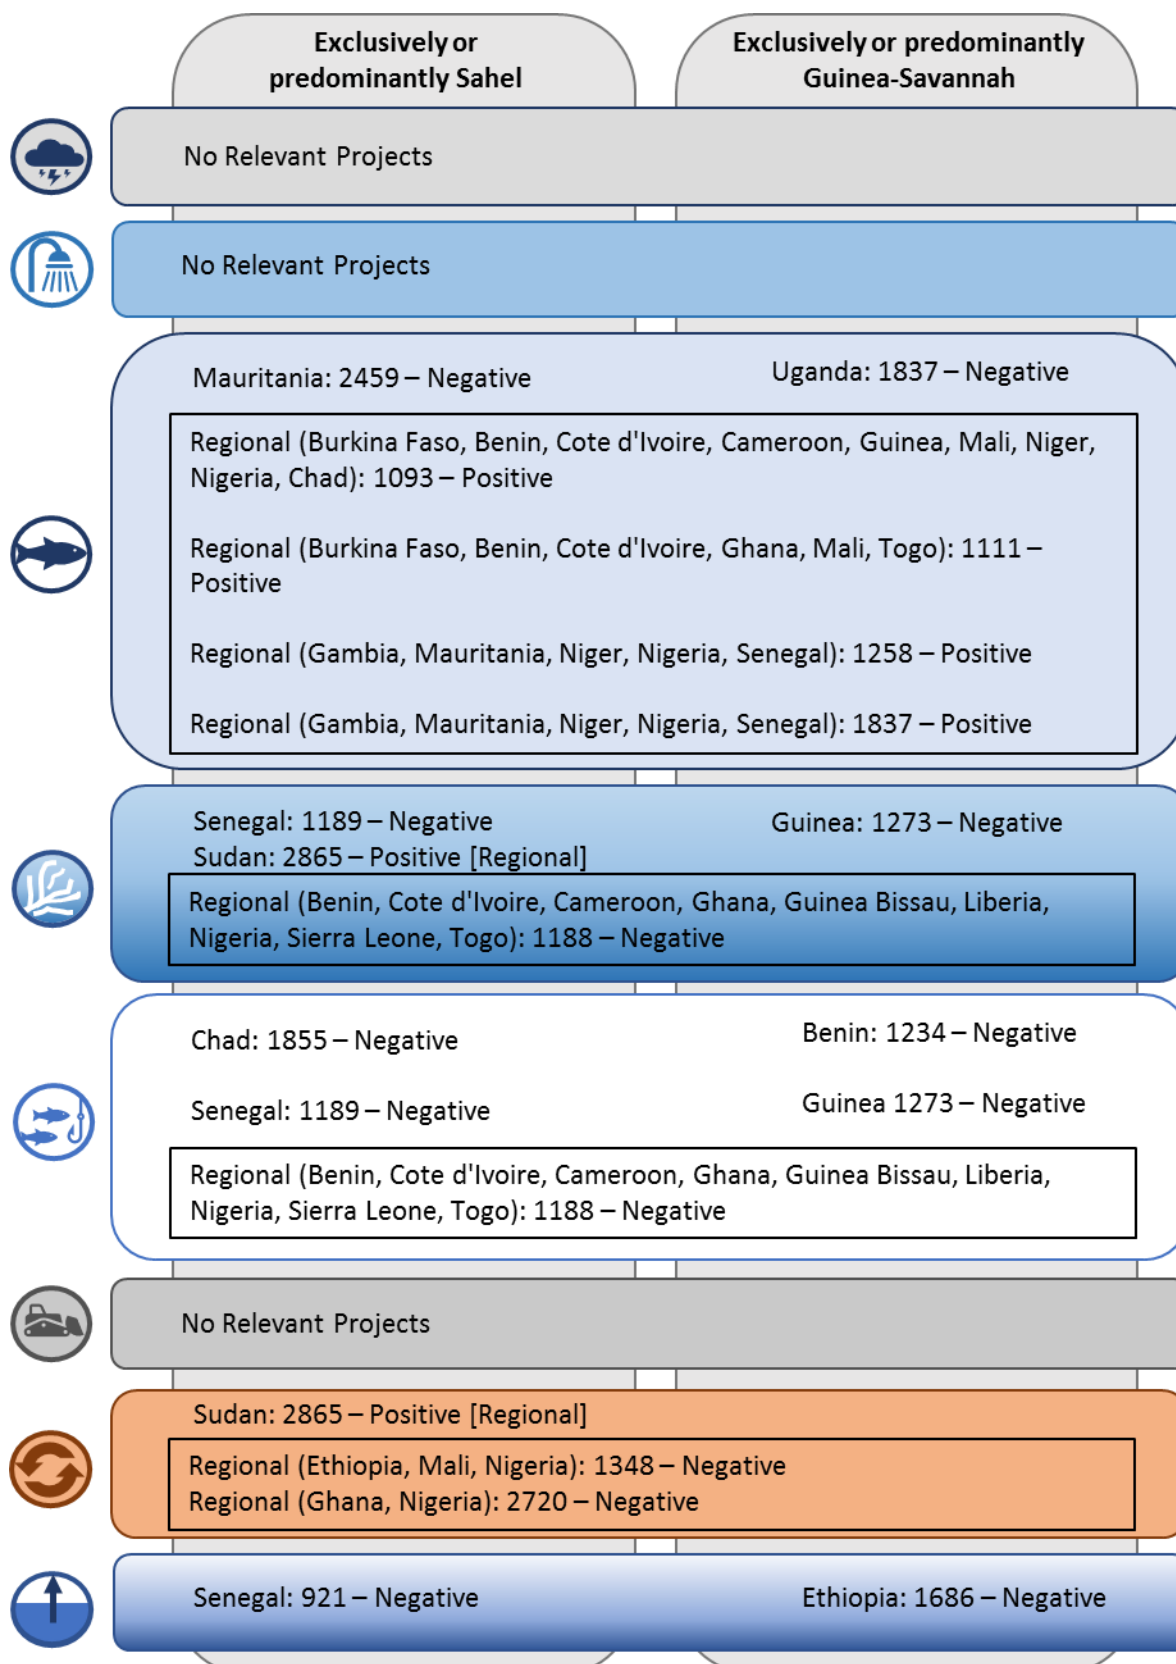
Exclusively or predominantly Sahel

Exclusively or predominantly Guinea-Savannah

No Relevant Projects

No Relevant Projects

Mauritania: 2459 – Negative

Uganda: 1837 – Negative

Regional (Burkina Faso, Benin, Cote d'Ivoire, Cameroon, Guinea, Mali, Niger, Nigeria, Chad): 1093 – Positive

Regional (Burkina Faso, Benin, Cote d'Ivoire, Ghana, Mali, Togo): 1111 – Positive

Regional (Gambia, Mauritania, Niger, Nigeria, Senegal): 1258 – Positive

Regional (Gambia, Mauritania, Niger, Nigeria, Senegal): 1837 – Positive

Senegal: 1189 – Negative
Sudan: 2865 – Positive [Regional]

Guinea: 1273 – Negative

Regional (Benin, Cote d'Ivoire, Cameroon, Ghana, Guinea Bissau, Liberia, Nigeria, Sierra Leone, Togo): 1188 – Negative

Chad: 1855 – Negative

Benin: 1234 – Negative

Senegal: 1189 – Negative

Guinea 1273 – Negative

Regional (Benin, Cote d'Ivoire, Cameroon, Ghana, Guinea Bissau, Liberia, Nigeria, Sierra Leone, Togo): 1188 – Negative

No Relevant Projects

Sudan: 2865 – Positive [Regional]

Regional (Ethiopia, Mali, Nigeria): 1348 – Negative
Regional (Ghana, Nigeria): 2720 – Negative

Senegal: 921 – Negative

Ethiopia: 1686 – Negative